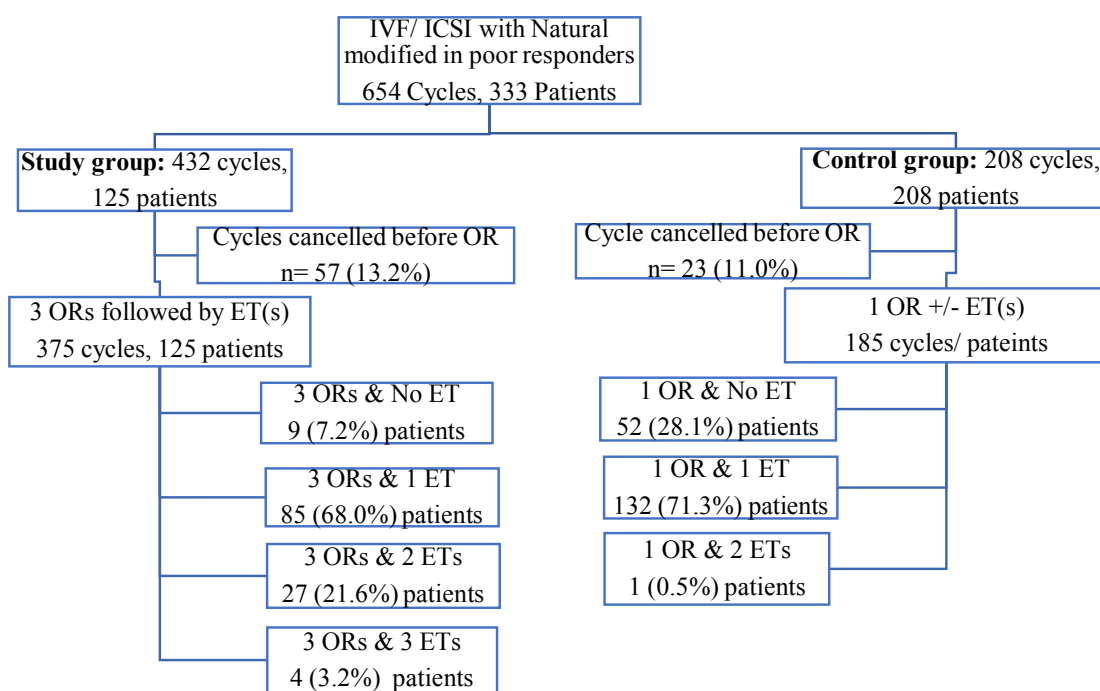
IVF/ ICSI with Natural modified in poor responders
654 Cycles, 333 Patients

**Study group:** 432 cycles, 125 patients

Cycles cancelled before OR
n= 57 (13.2%)

3 ORs followed by ET(s)
375 cycles, 125 patients

3 ORs & No ET
9 (7.2%) patients

3 ORs & 1 ET
85 (68.0%) patients

3 ORs & 2 ETs
27 (21.6%) patients

3 ORs & 3 ETs
4 (3.2%) patients

**Control group:** 208 cycles, 208 patients

Cycle cancelled before OR
n= 23 (11.0%)

1 OR +/- ET(s)
185 cycles/ pateints

1 OR & No ET
52 (28.1%) patients

1 OR & 1 ET
132 (71.3%) patients

1 OR & 2 ETs
1 (0.5%) patients